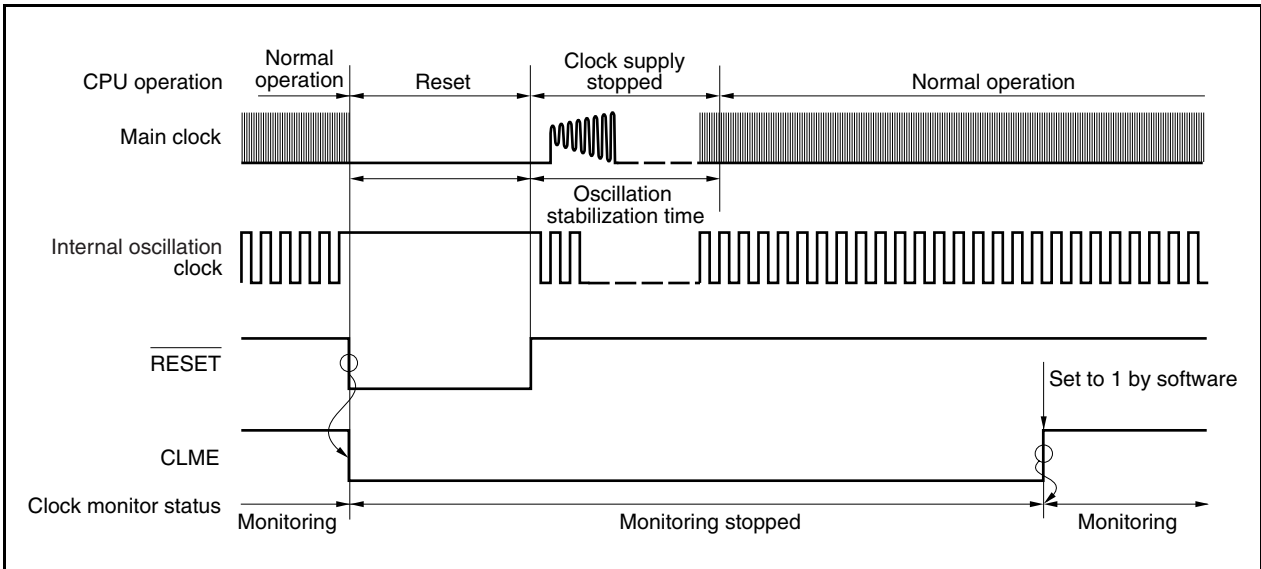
CPU operation
Normal operation
Reset
Clock supply stopped
Normal operation
Main clock
Oscillation stabilization time
Internal oscillation clock
$\overline{\text{RESET}}$
Set to 1 by software
CLME
Clock monitor status
Monitoring
Monitoring stopped
Monitoring